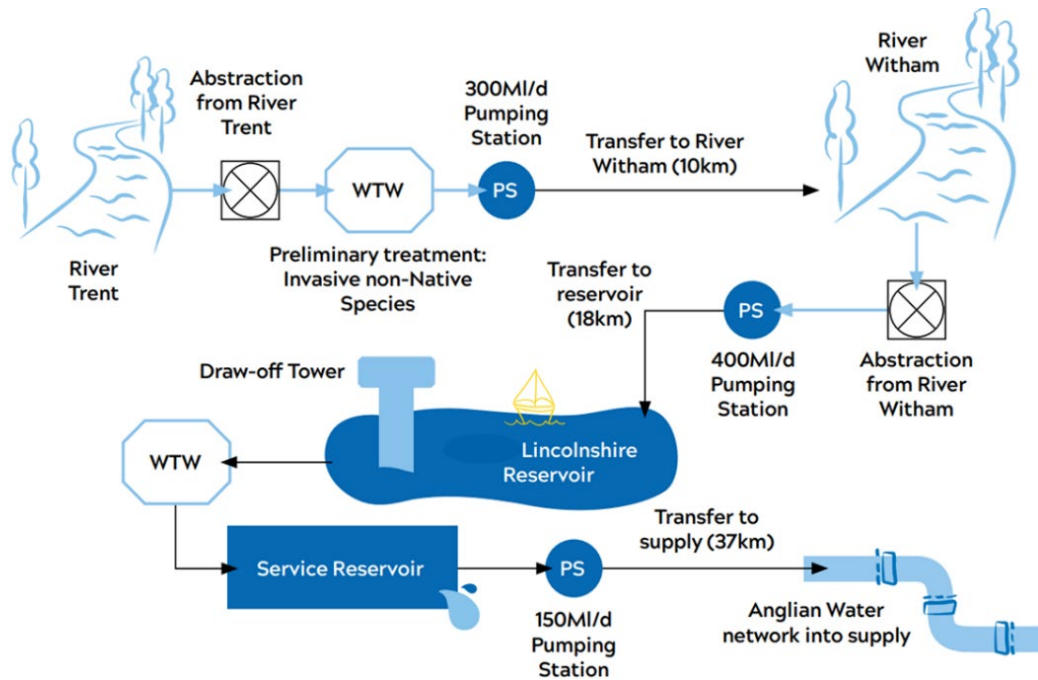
Abstraction from River Trent

300Ml/d Pumping Station

River Witham

Transfer to River Witham (10km)

WTW

PS

River Trent

Preliminary treatment: Invasive non-Native Species

Transfer to reservoir (18km)

PS

400Ml/d Pumping Station

Abstraction from River Witham

Draw-off Tower

WTW

Lincolnshire Reservoir

Service Reservoir

PS

Transfer to supply (37km)

150Ml/d Pumping Station

Anglian Water network into supply